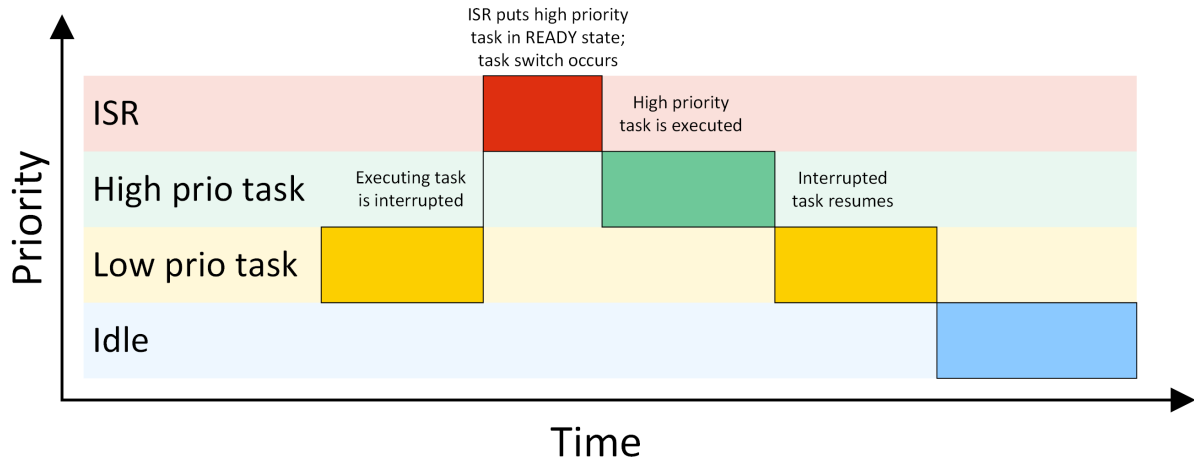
ISR puts high priority task in READY state; task switch occurs

Priority

ISR

High priority task is executed

High prio task

Executing task is interrupted

Interrupted task resumes

Low prio task

Idle

Time